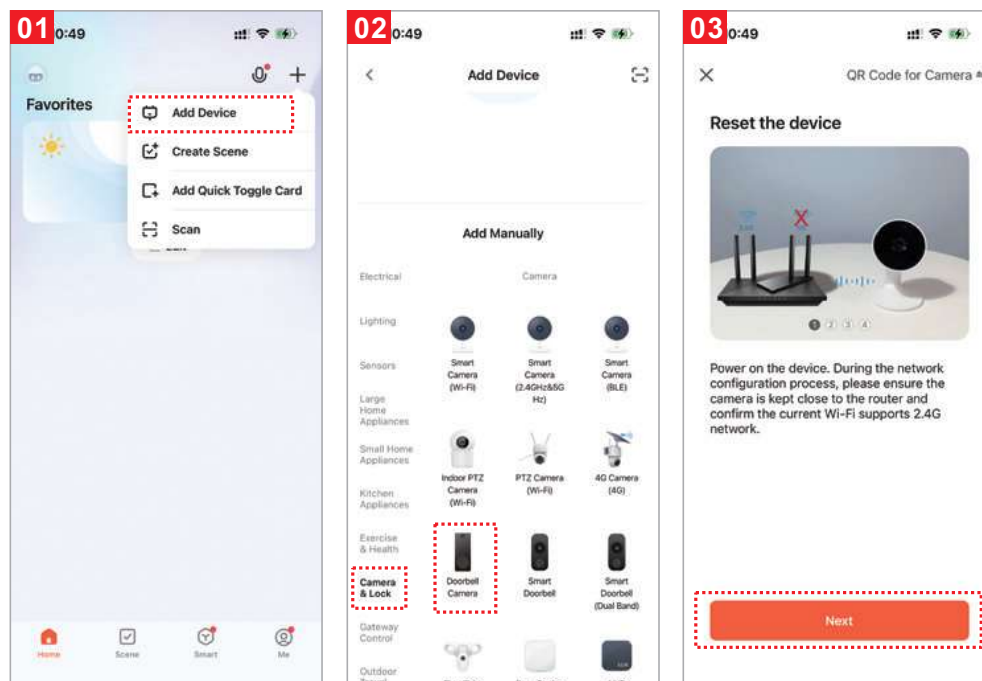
01 0:49

Favorites

Add Device

Create Scene

Add Quick Toggle Card

Scan

Home Scene Smart Me

02 0:49

Add Device

Add Manually

Electrical

Lighting

Sensors

Large Home Appliances

Small Home Appliances

Kitchen Appliances

Exercise & Health

Camera & Lock

Gateway Control

Outdoor Travel

Camera

Smart Camera (Wi-Fi)

Smart Camera (2.4GHz&5G Hz)

Smart Camera (BLE)

Indoor PTZ Camera (Wi-Fi)

PTZ Camera (Wi-Fi)

4G Camera (4G)

Doorbell Camera

Smart Doorbell

Smart Doorbell (Dual Band)

03 0:49

QR Code for Camera

Reset the device

Power on the device. During the network configuration process, please ensure the camera is kept close to the router and confirm the current Wi-Fi supports 2.4G network.

Next